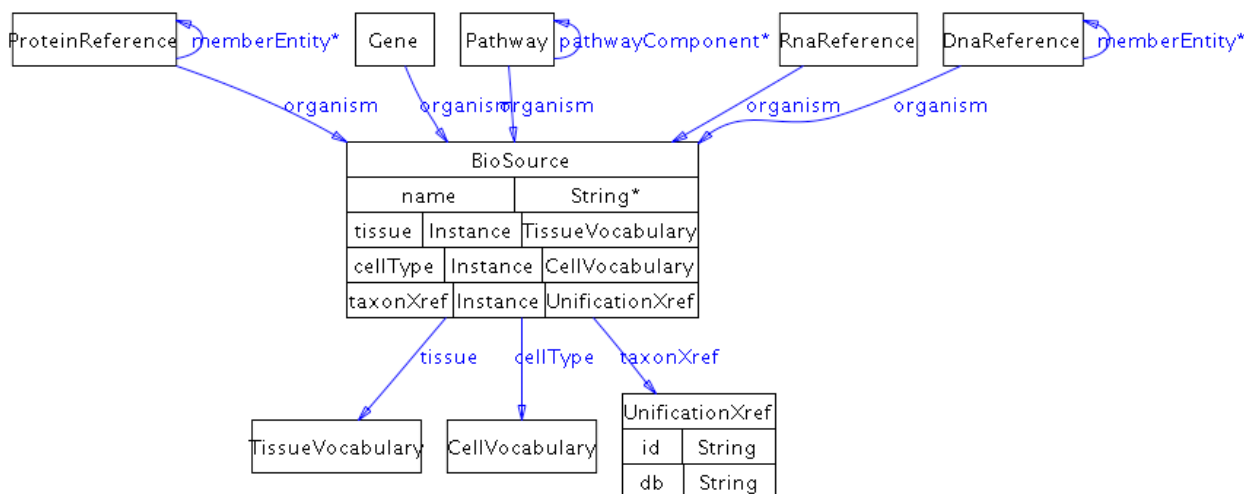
ProteinReference memberEntity*
Gene
Pathway pathwayComponent*
RnaReference
DnaReference memberEntity*

organism
organism
organism
organism
organism

| BioSource | | |
|---|---|---|
| name | String* | |
| tissue | Instance | TissueVocabulary |
| cellType | Instance | CellVocabulary |
| taxonXref | Instance | UnificationXref |

tissue
cellType
taxonXref

TissueVocabulary
CellVocabulary

| UnificationXref | |
|---|---|
| id | String |
| db | String |